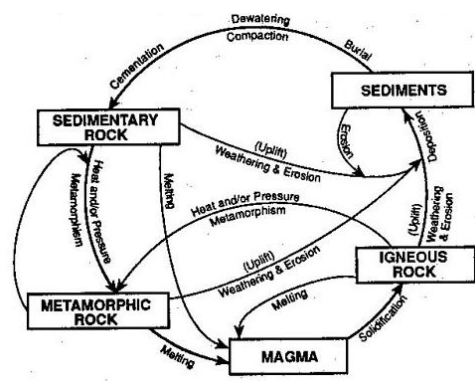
Dewatering
Compaction
Cementation
Burial
SEDIMENTS
SEDIMENTARY ROCK
(Uplift)
Weathering & Erosion
Erosion
Deposition
Heat and/or Pressure
Metamorphism
Melting
Heat and/or Pressure
Metamorphism
(Uplift)
Weathering & Erosion
(Uplift)
Weathering & Erosion
IGNEOUS ROCK
METAMORPHIC ROCK
Melting
Melting
Solidification
MAGMA